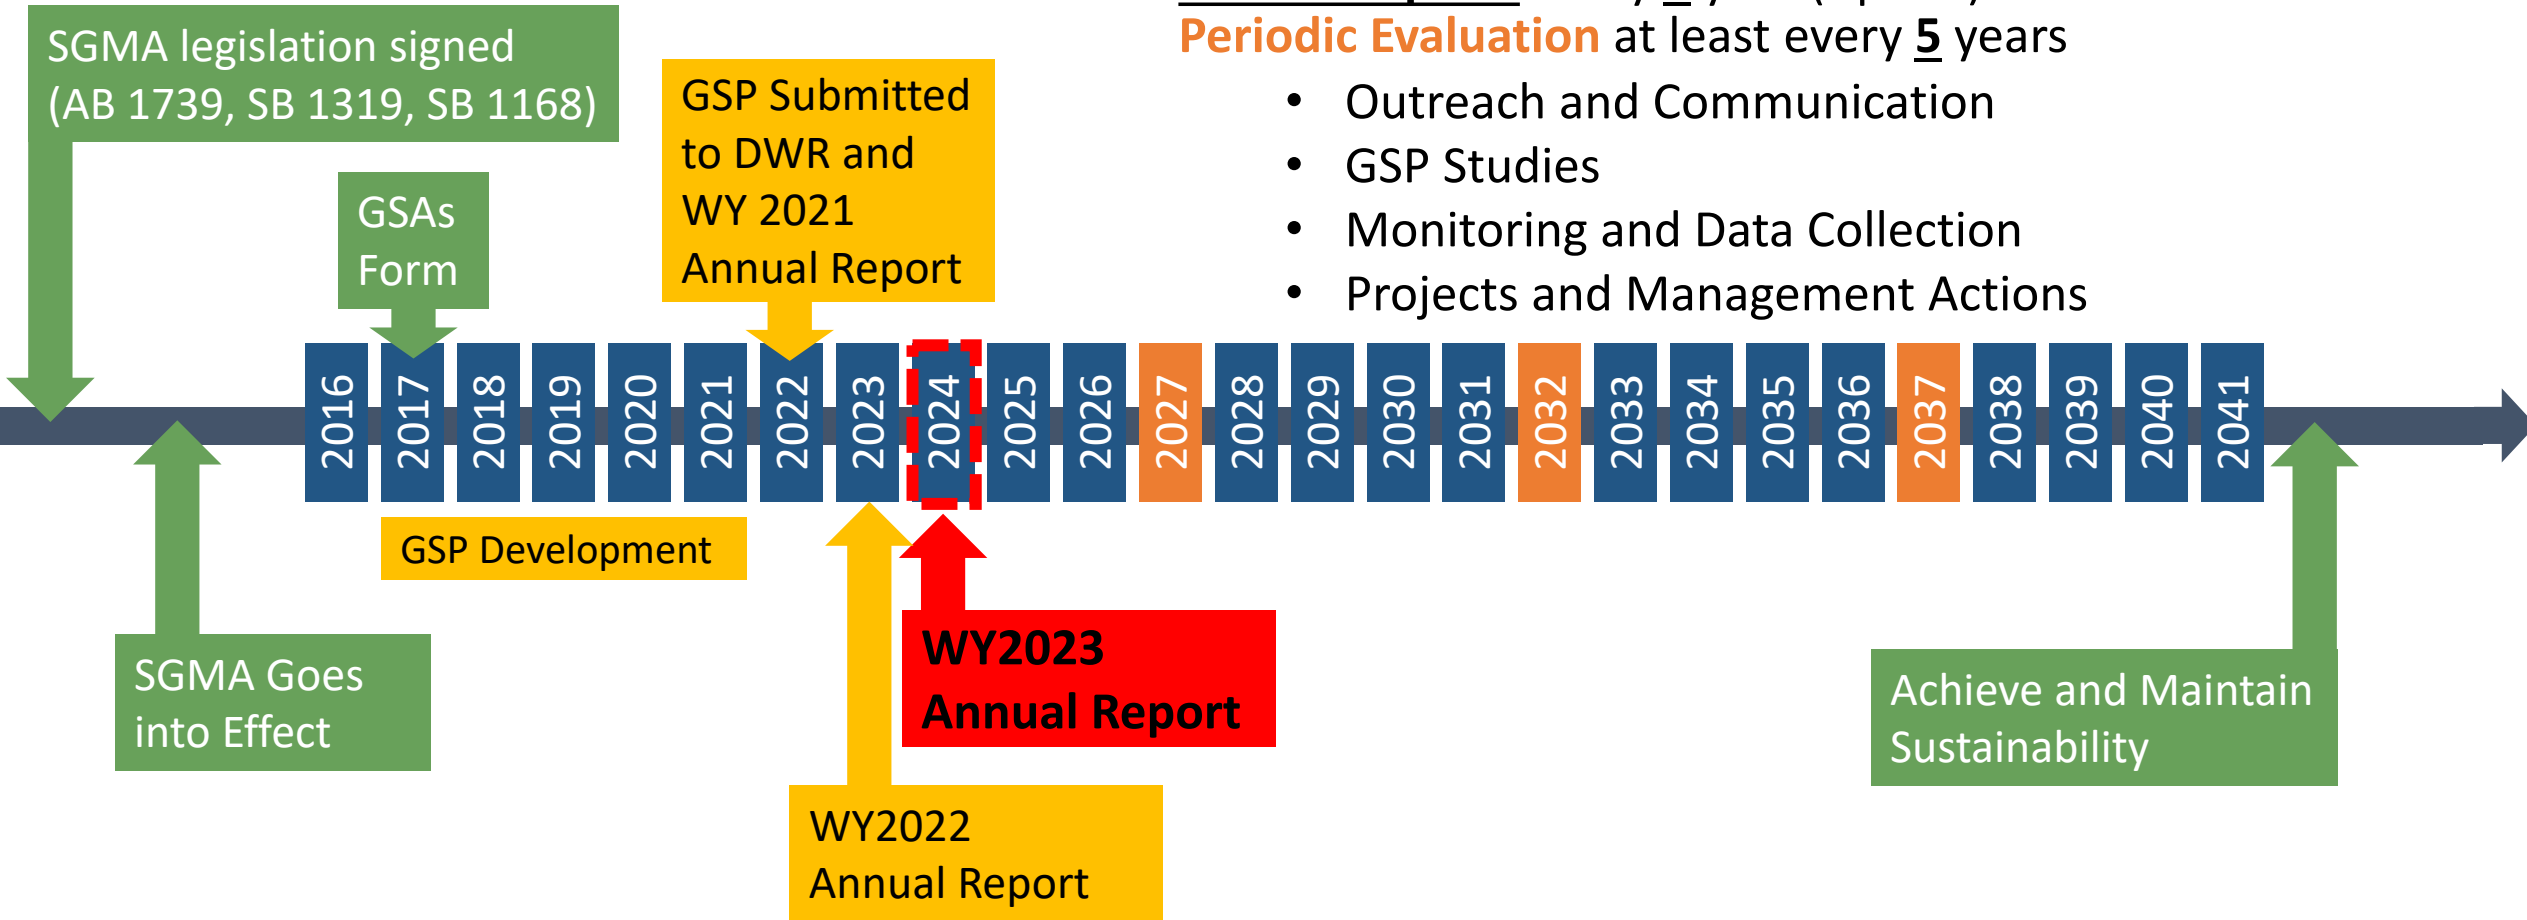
SGMA legislation signed (AB 1739, SB 1319, SB 1168)

GSAs Form

GSP Submitted to DWR and WY 2021 Annual Report

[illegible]

Periodic Evaluation at least every 5 years

- Outreach and Communication
- GSP Studies
- Monitoring and Data Collection
- Projects and Management Actions

2016 2017 2018 2019 2020 2021 2022 2023 2024 2025 2026 2027 2028 2029 2030 2031 2032 2033 2034 2035 2036 2037 2038 2039 2040 2041

GSP Development

SGMA Goes into Effect

WY2023 Annual Report

WY2022 Annual Report

Achieve and Maintain Sustainability